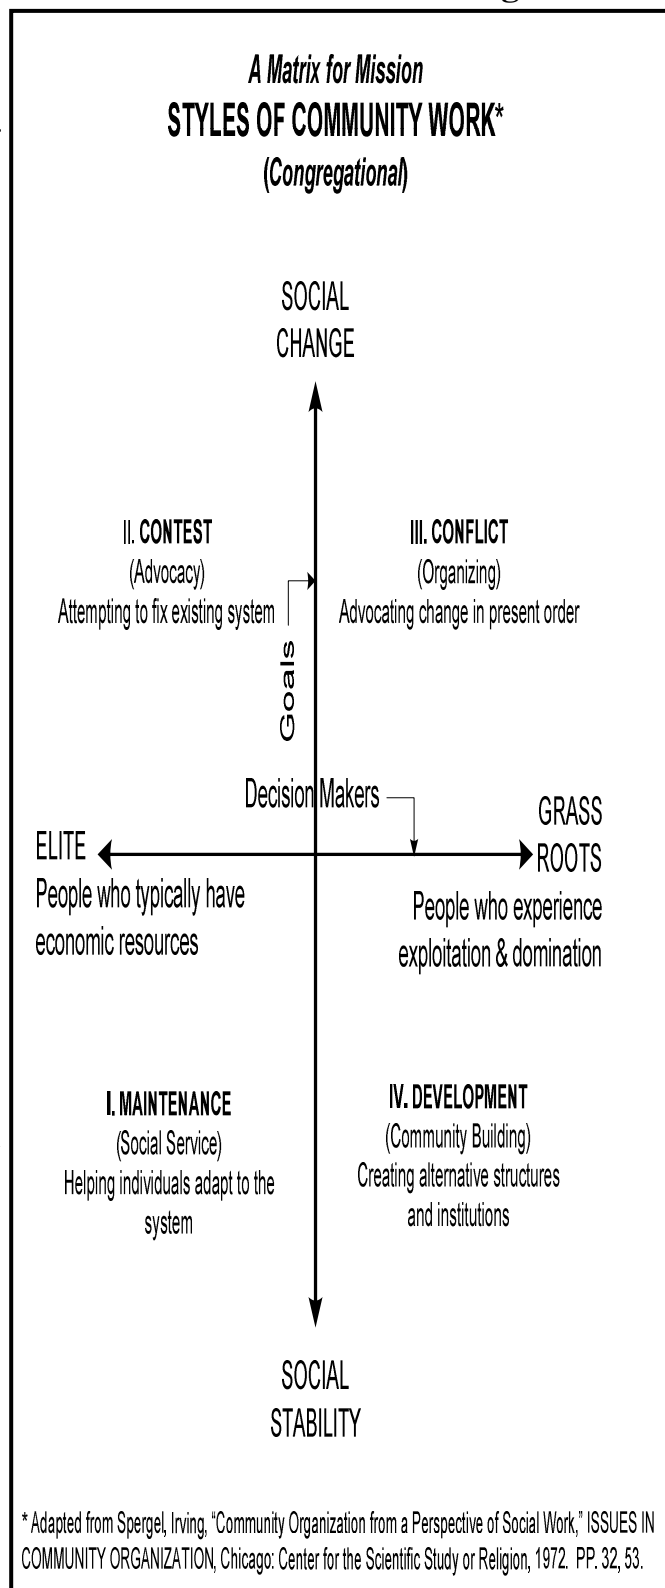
A Matrix for Mission

STYLES OF COMMUNITY WORK*

(Congregational)

SOCIAL CHANGE

II. CONTEST
(Advocacy)
Attempting to fix existing system

III. CONFLICT
(Organizing)
Advocating change in present order

Goals

Decision Makers

ELITE
People who typically have economic resources

GRASS ROOTS
People who experience exploitation & domination

I. MAINTENANCE
(Social Service)
Helping individuals adapt to the system

IV. DEVELOPMENT
(Community Building)
Creating alternative structures and institutions

SOCIAL STABILITY

* Adapted from Spergel, Irving, "Community Organization from a Perspective of Social Work," ISSUES IN COMMUNITY ORGANIZATION, Chicago: Center for the Scientific Study or Religion, 1972. PP. 32, 53.